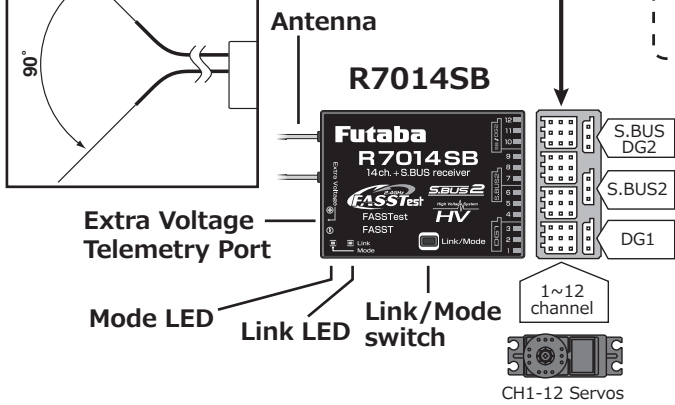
90°

Antenna

R7014SB

Futaba
R7014SB
14ch. + S.BUS receiver
2.4GHz
FASSTest
S.BUS2
High Voltage System
HV
FASSTest
FASST
Extra Voltage
Link
Mode
Link/Mode

12
11
10
9
8
7
6
5
4
3
2
1

S.BUS
DG2
S.BUS2
DG1

Extra Voltage
Telemetry Port

Mode LED

Link LED

Link/Mode
switch

1~12
channel

CH1-12 Servos